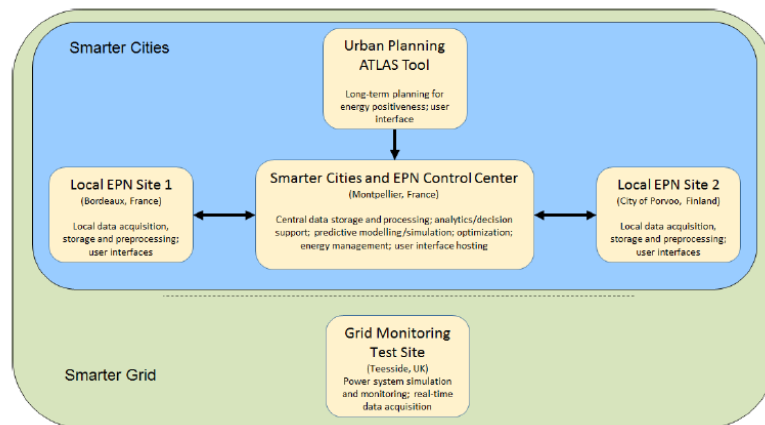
Smarter Cities

Urban Planning
ATLAS Tool

Long-term planning for energy positiveness; user interface

Local EPN Site 1
(Bordeaux, France)

Local data acquisition, storage and preprocessing; user interfaces

Smarter Cities and EPN Control Center
(Montpellier, France)

Central data storage and processing; analytics/decision support; predictive modelling/simulation; optimization; energy management; user interface hosting

Local EPN Site 2
(City of Porvoo, Finland)

Local data acquisition, storage and preprocessing; user interfaces

Grid Monitoring
Test Site
(Teesside, UK)
Power system simulation and monitoring; real-time data acquisition

Smarter Grid